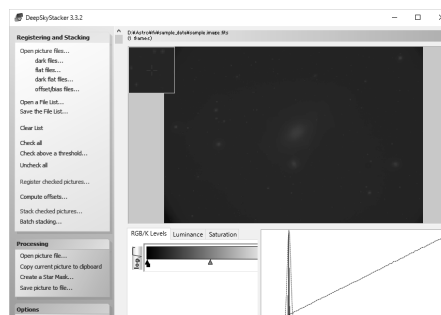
DeepSkyStacker 3.3.2

Registering and Stacking

Open picture files...
dark files...
flat files...
dark flat files...
offset/bias files...

Open a File List...
Save the File List...

Clear List

Check all
Check above a threshold...
Uncheck all

Register checked pictures...

Compute offsets...

Stack checked pictures...
Batch stacking...

Processing

Open picture file...
Copy current picture to clipboard
Create a Star Mask...
Save picture to file...

Options

D:\Astro\M\example_data\sample images.fit
0 frames

RGB/K Levels
Luminance
Saturation

log